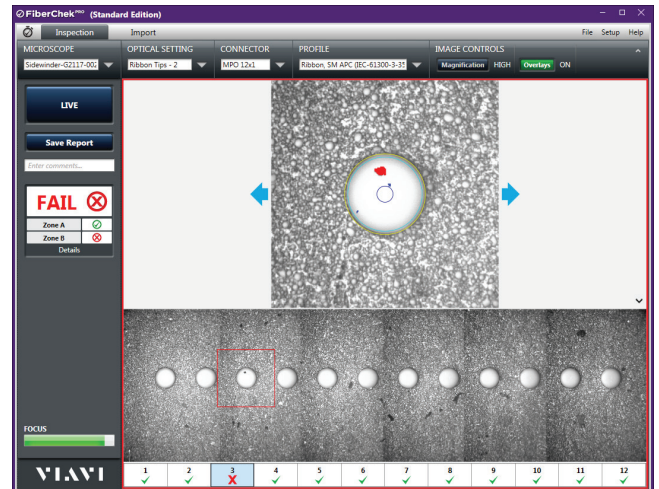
FiberChek PRO (Standard Edition)

Inspection Import

File Setup Help

MICROSCOPE
Sidewinder-G2117-002

OPTICAL SETTING
Ribbon Tips - 2

CONNECTOR
MPO 12x1

PROFILE
Ribbon, SM APC (IEC-61300-3-35

IMAGE CONTROLS
Magnification HIGH Overlays ON

LIVE

Save Report

Enter comments...

FAIL

Zone A
Zone B
Details

FOCUS

VIAVI

| 1 | 2 | 3 | 4 | 5 | 6 | 7 | 8 | 9 | 10 | 11 | 12 |
|---|---|---|---|---|---|---|---|---|---|---|---|
| ✓ | ✓ | X | ✓ | ✓ | ✓ | ✓ | ✓ | ✓ | ✓ | ✓ | ✓ |